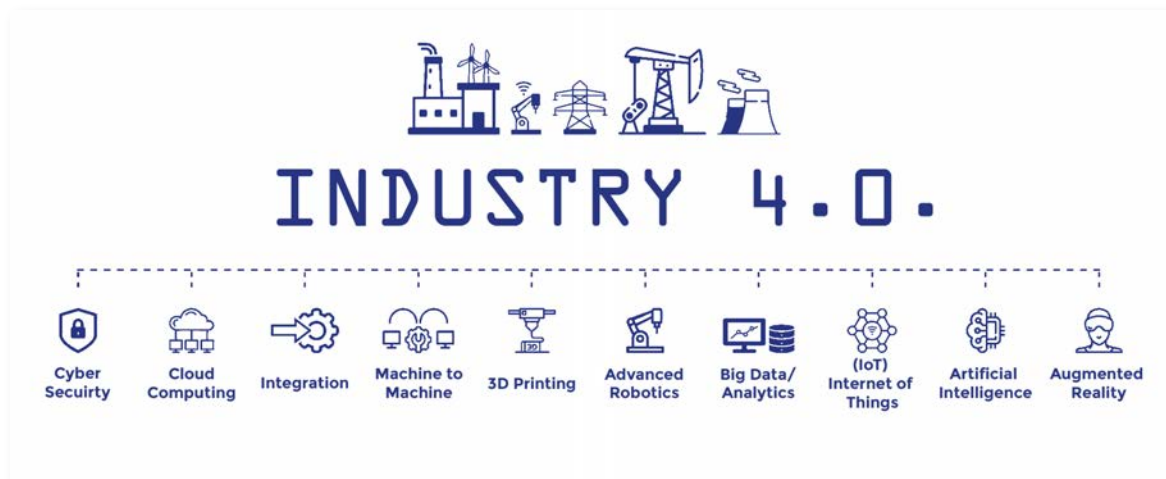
INDUSTRY 4.0.

Cyber Secuirty

Cloud Computing

Integration

Machine to Machine

3D Printing

Advanced Robotics

Big Data/ Analytics

(IoT) Internet of Things

Artificial Intelligence

Augmented Reality